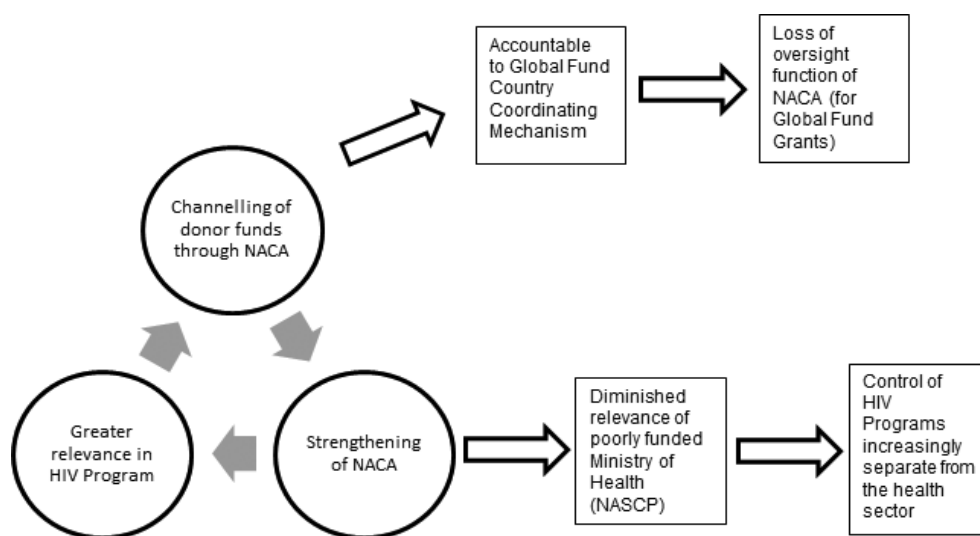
Accountable to Global Fund Country Coordinating Mechanism

Loss of oversight function of NACA (for Global Fund Grants)

Channelling of donor funds through NACA

Greater relevance in HIV Program

Strengthening of NACA

Diminished relevance of poorly funded Ministry of Health (NASCP)

Control of HIV Programs increasingly separate from the health sector